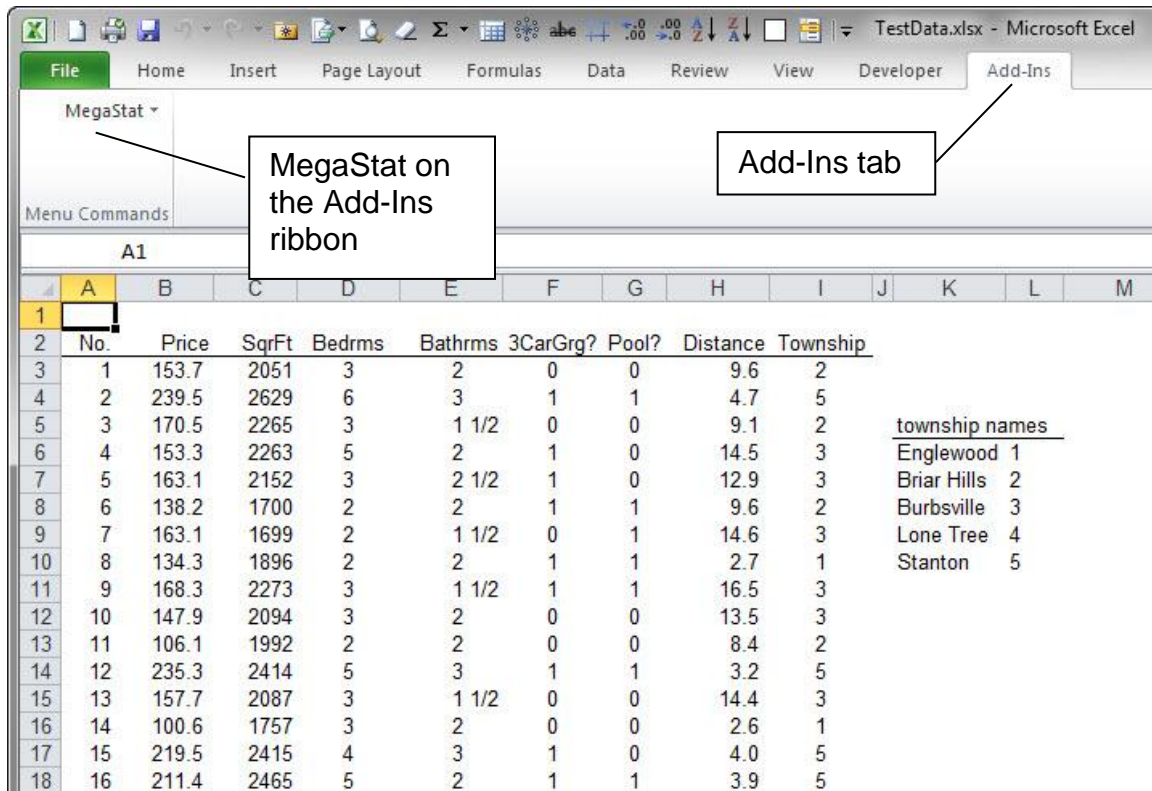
TestData.xlsx - Microsoft Excel

File | Home | Insert | Page Layout | Formulas | Data | Review | View | Developer | Add-Ins

MegaStat ▾

Menu Commands

MegaStat on the Add-Ins ribbon

Add-Ins tab

A1

| | A | B | C | D | E | F | G | H | I | J | K | L | M |
|---|---|---|---|---|---|---|---|---|---|---|---|---|---|
| 1 | | | | | | | | | | | | | |
| 2 | No. | Price | SqrFt | Bedrms | Bathrms | 3CarGrg? | Pool? | Distance | Township | | | | |
| 3 | 1 | 153.7 | 2051 | 3 | 2 | 0 | 0 | 9.6 | 2 | | | | |
| 4 | 2 | 239.5 | 2629 | 6 | 3 | 1 | 1 | 4.7 | 5 | | | | |
| 5 | 3 | 170.5 | 2265 | 3 | 1 1/2 | 0 | 0 | 9.1 | 2 | | township names | | |
| 6 | 4 | 153.3 | 2263 | 5 | 2 | 1 | 0 | 14.5 | 3 | | Englewood | 1 | |
| 7 | 5 | 163.1 | 2152 | 3 | 2 1/2 | 1 | 0 | 12.9 | 3 | | Briar Hills | 2 | |
| 8 | 6 | 138.2 | 1700 | 2 | 2 | 1 | 1 | 9.6 | 2 | | Burbsville | 3 | |
| 9 | 7 | 163.1 | 1699 | 2 | 1 1/2 | 0 | 1 | 14.6 | 3 | | Lone Tree | 4 | |
| 10 | 8 | 134.3 | 1896 | 2 | 2 | 1 | 1 | 2.7 | 1 | | Stanton | 5 | |
| 11 | 9 | 168.3 | 2273 | 3 | 1 1/2 | 1 | 1 | 16.5 | 3 | | | | |
| 12 | 10 | 147.9 | 2094 | 3 | 2 | 0 | 0 | 13.5 | 3 | | | | |
| 13 | 11 | 106.1 | 1992 | 2 | 2 | 0 | 0 | 8.4 | 2 | | | | |
| 14 | 12 | 235.3 | 2414 | 5 | 3 | 1 | 1 | 3.2 | 5 | | | | |
| 15 | 13 | 157.7 | 2087 | 3 | 1 1/2 | 0 | 0 | 14.4 | 3 | | | | |
| 16 | 14 | 100.6 | 1757 | 3 | 2 | 0 | 0 | 2.6 | 1 | | | | |
| 17 | 15 | 219.5 | 2415 | 4 | 3 | 1 | 0 | 4.0 | 5 | | | | |
| 18 | 16 | 211.4 | 2465 | 5 | 2 | 1 | 1 | 3.9 | 5 | | | | |